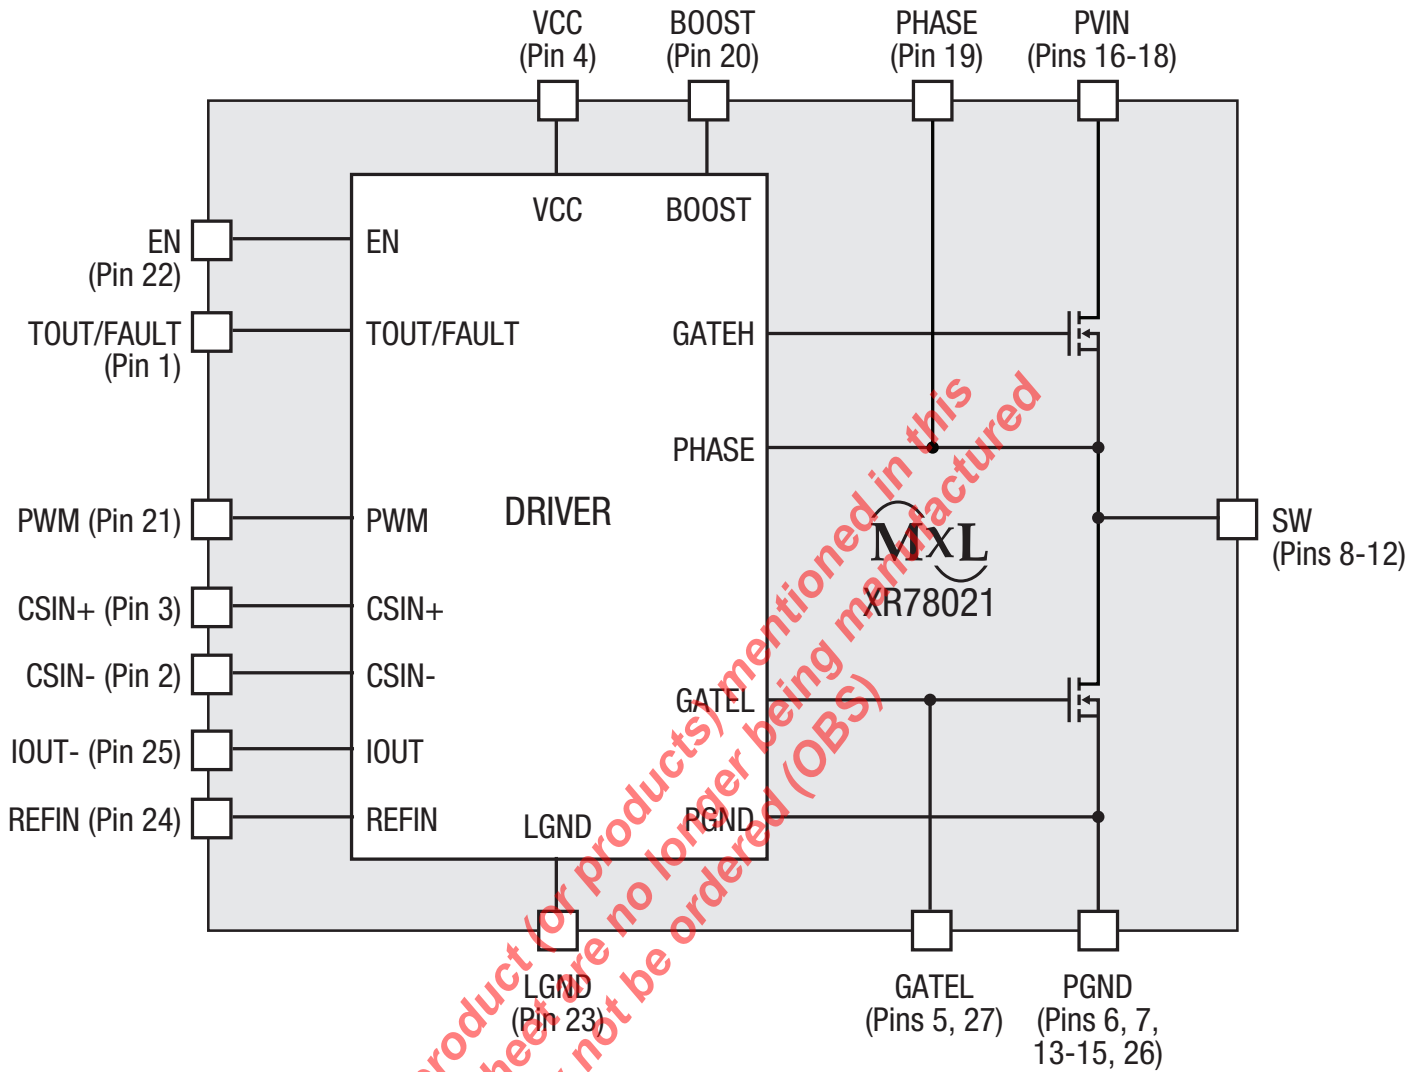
VCC
(Pin 4)

BOOST
(Pin 20)

PHASE
(Pin 19)

PVIN
(Pins 16-18)

EN
(Pin 22)

TOUT/FAULT
(Pin 1)

PWM (Pin 21)

CSIN+ (Pin 3)

CSIN- (Pin 2)

IOUT- (Pin 25)

REFIN (Pin 24)

VCC

BOOST

EN

TOUT/FAULT

GATEH

PHASE

DRIVER

PWM

CSIN+

CSIN-

GATEL

IOUT

REFIN

LGND

PGND

MxL
XR78021

SW
(Pins 8-12)

LGND
(Pin 23)

GATEL
(Pins 5, 27)

PGND
(Pins 6, 7,
13-15, 26)

product (or products) mentioned in this
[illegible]heet are no longer being manufactured
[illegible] not be ordered (OBS)